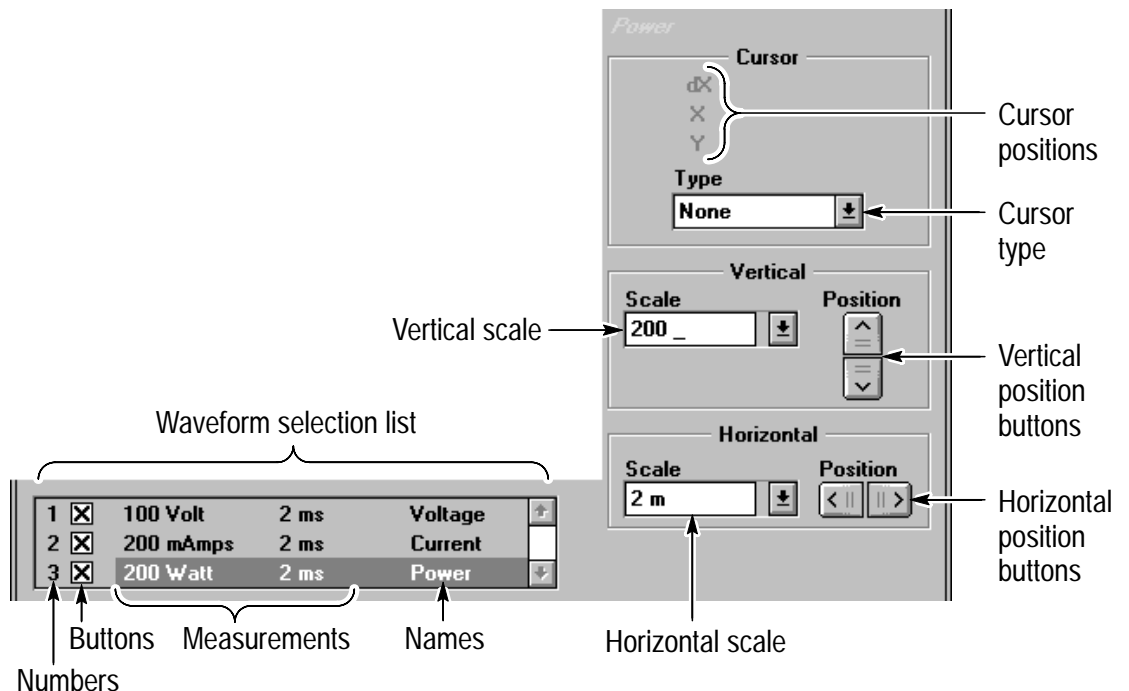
Power

Cursor

dX
X
Y

Cursor positions

Type

None

Cursor type

Vertical

Scale

Position

Vertical scale

200 _

Vertical position buttons

Waveform selection list

Horizontal

Scale

Position

2 m

Horizontal position buttons

| 1 | ☒ | 100 Volt | 2 ms | Voltage |
|---|---|---|---|---|
| 2 | ☒ | 200 mAmps | 2 ms | Current |
| 3 | ☒ | 200 Watt | 2 ms | Power |

Buttons

Measurements

Names

Horizontal scale

Numbers